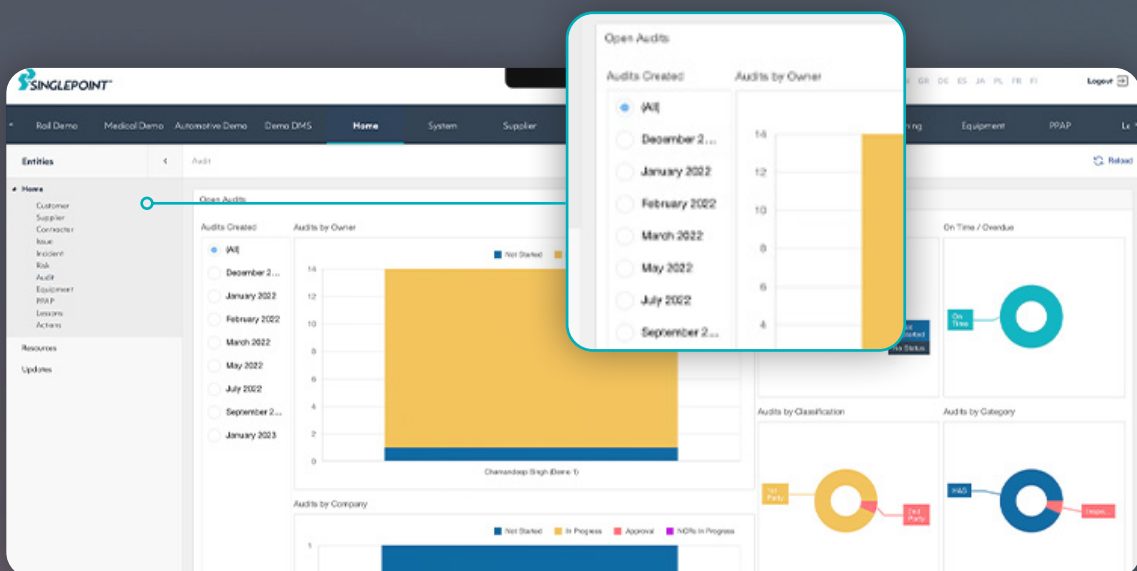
SINGLEPOINT

GR DE ES JA PL FR FI

Logout

Rail Demo Medical Demo Automotive Demo Demo DMS Home System Supplier ning Equipment PPAP Le

Entities

Audit

Reload

Home
Customer
Supplier
Contractor
Issue
Incident
Risk
Audit
Equipment
PPAP
Lessons
Actions

Resources

Updates

Open Audits

Audits Created

(All)
December 2...
January 2022
February 2022
March 2022
May 2022
July 2022
September 2...
January 2023

Audits by Owner

Not Started

14
12
10
8
6
4
2
0

Chamandeep Singh (Demo 1)

On Time / Overdue

On Time

Audits by Classification

Audits by Category

1st Party

2nd Party

H&S

Inspe...

Audits by Company

Not Started In Progress Approval NCRs In Progress

1

Open Audits

Audits Created

Audits by Owner

(All)
December 2...
January 2022
February 2022
March 2022
May 2022
July 2022
September 2...

14
12
10
8
6
4